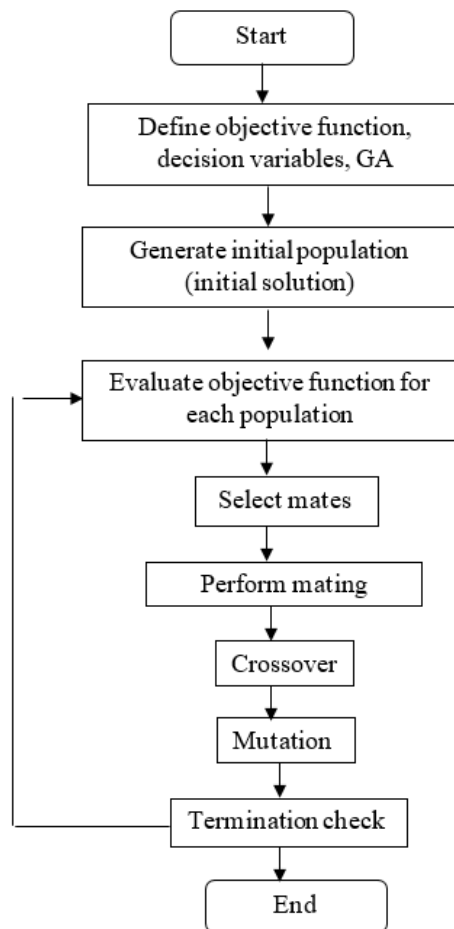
Start

Define objective function, decision variables, GA

Generate initial population (initial solution)

Evaluate objective function for each population

Select mates

Perform mating

Crossover

Mutation

Termination check

End